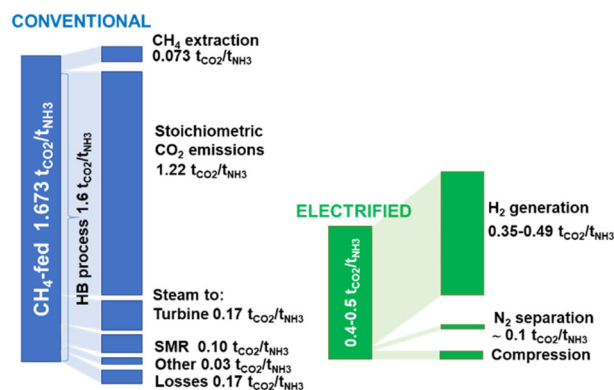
CONVENTIONAL

$CH_4$-fed 1.673 $t_{CO2}/t_{NH3}$

HB process 1.6 $t_{CO2}/t_{NH3}$

$CH_4$ extraction
0.073 $t_{CO2}/t_{NH3}$

Stoichiometric
$CO_2$ emissions
1.22 $t_{CO2}/t_{NH3}$

Steam to:
Turbine 0.17 $t_{CO2}/t_{NH3}$

SMR 0.10 $t_{CO2}/t_{NH3}$
Other 0.03 $t_{CO2}/t_{NH3}$
Losses 0.17 $t_{CO2}/t_{NH3}$

ELECTRIFIED

0.4-0.5 $t_{CO2}/t_{NH3}$

$H_2$ generation
0.35-0.49 $t_{CO2}/t_{NH3}$

$N_2$ separation
~ 0.1 $t_{CO2}/t_{NH3}$
Compression